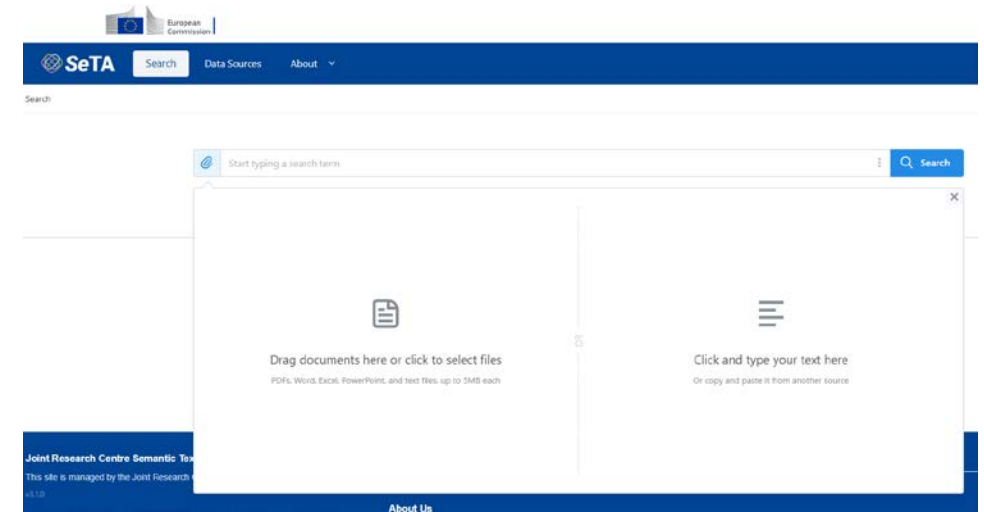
European Commission

SeTA Search Data Sources About

Search

Start typing a search term

Search

×

Drag documents here or click to select files

PDFs, Word, Excel, PowerPoint, and text files, up to 5MB each

OR

Click and type your text here

Or copy and paste it from another source

Joint Research Centre Semantic Tex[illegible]

This site is managed by the Joint Research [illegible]

v3.1.0

About Us